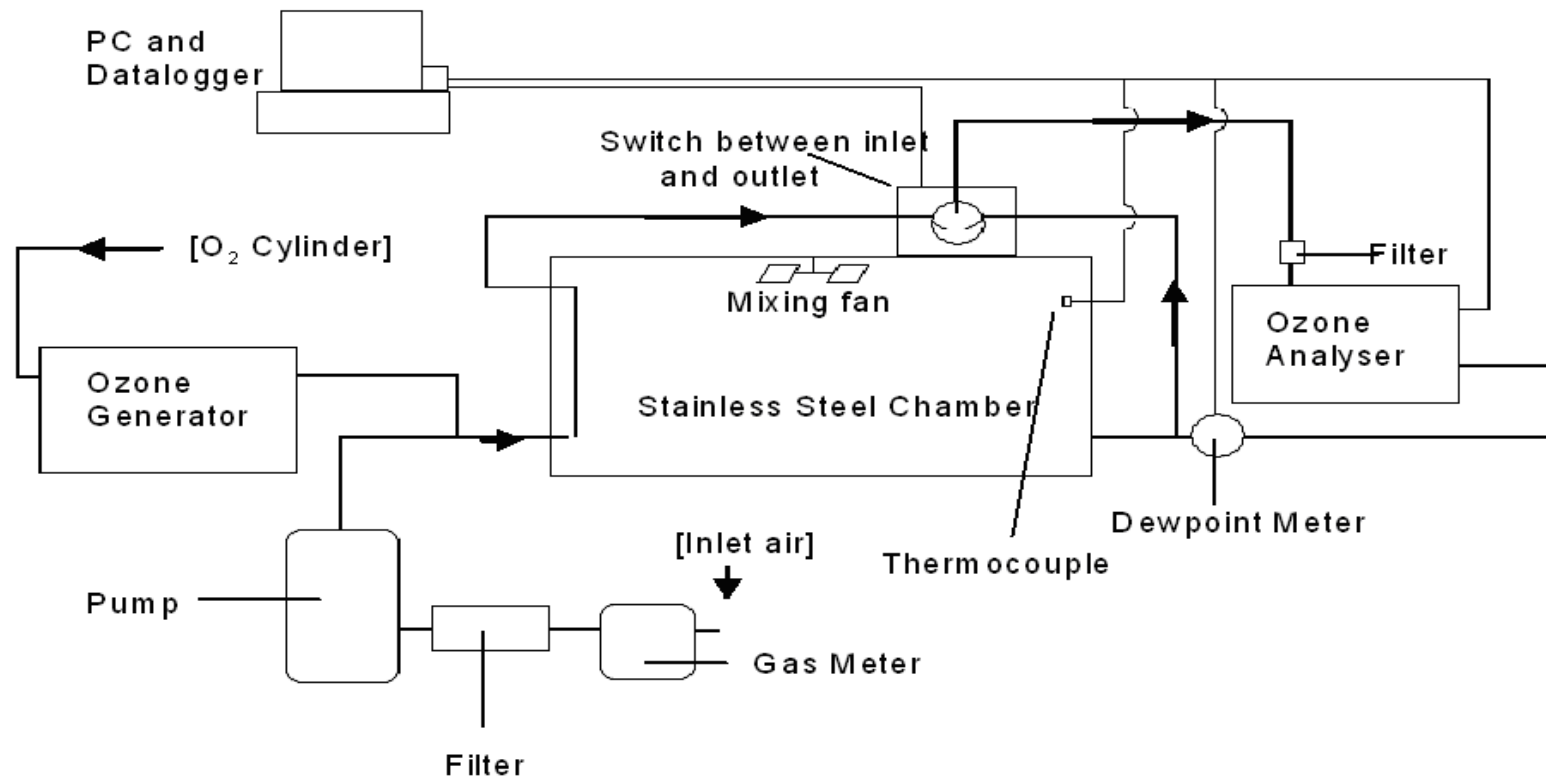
PC and Datalogger

Switch between inlet and outlet

[$O_2$ Cylinder]

Filter

Mixing fan

Ozone Analyser

Ozone Generator

Stainless Steel Chamber

Dewpoint Meter

[Inlet air]

Thermocouple

Pump

Gas Meter

Filter